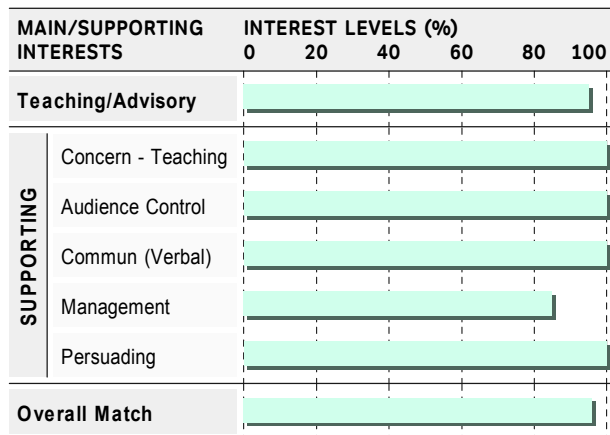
| MAIN/SUPPORTING INTERESTS | | INTEREST LEVELS (%) 0 20 40 60 80 100 |
|---|---|---|
| Teaching/Advisory | | |
| SUPPORTING | Concern - Teaching | |
| | Audience Control | |
| | Commun (Verbal) | |
| | Management | |
| | Persuading | |
| Overall Match | | |